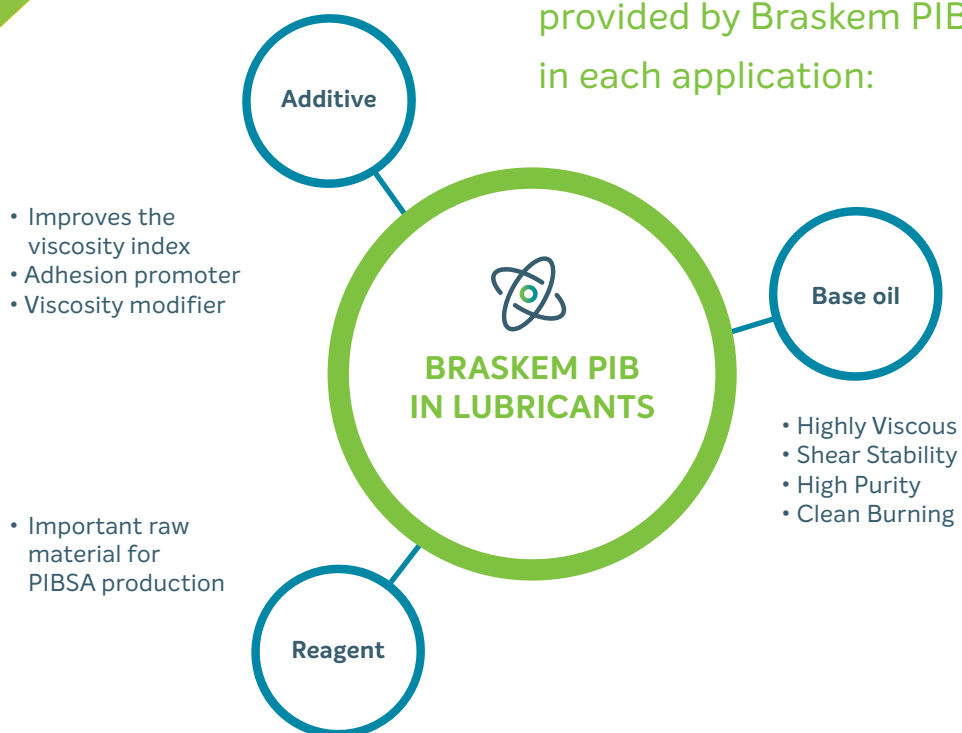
provided by Braskem PIB
in each application:

Additive

• Improves the viscosity index
• Adhesion promoter
• Viscosity modifier

BRASKEM PIB
IN LUBRICANTS

Base oil

• Highly Viscous
• Shear Stability
• High Purity
• Clean Burning

• Important raw material for PIBSA production

Reagent